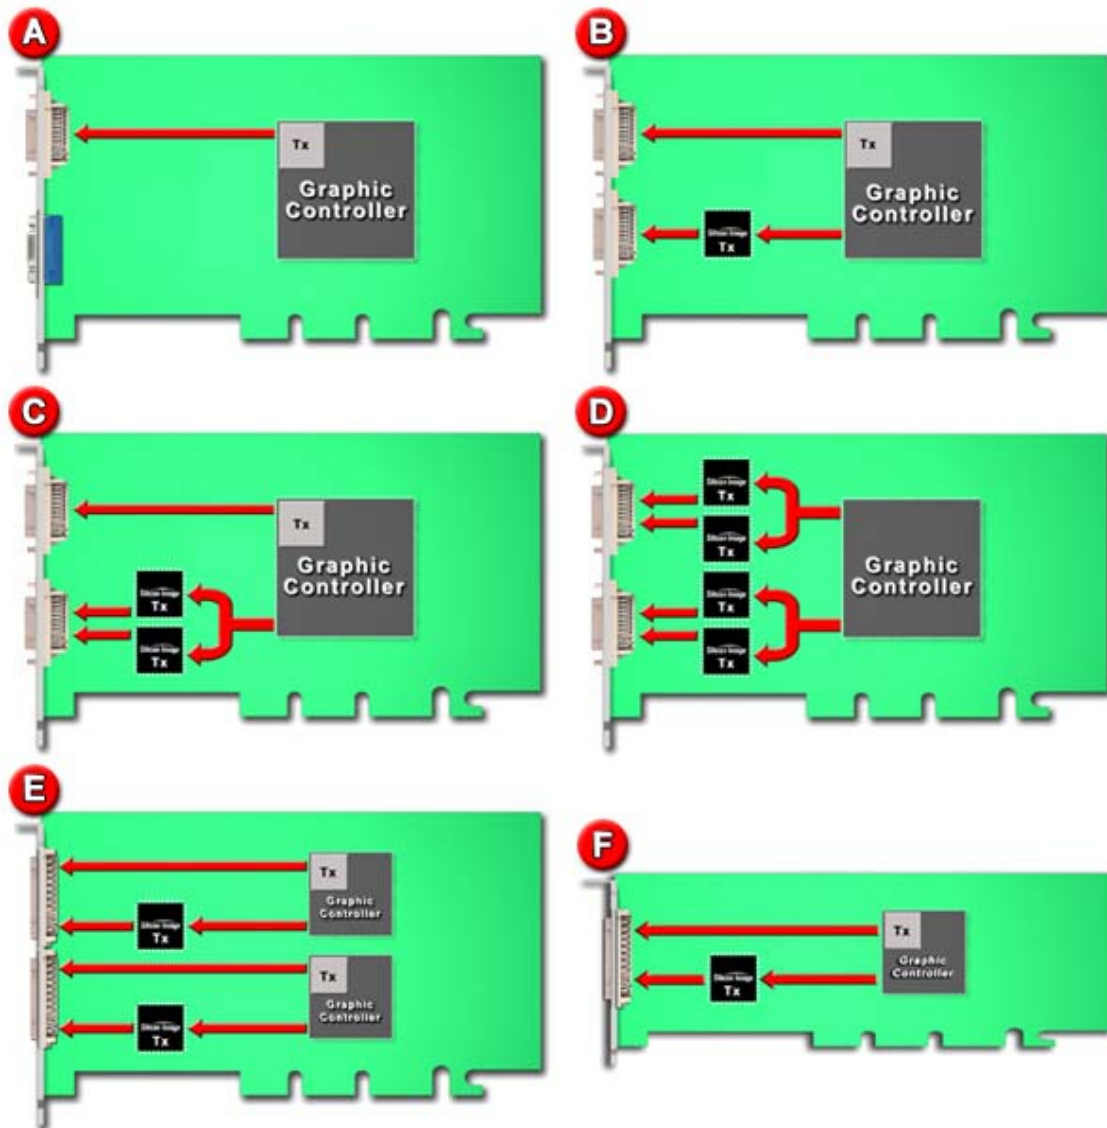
A

Tx

Graphic Controller

B

Tx

Graphic Controller

Silicon Image Tx

C

Tx

Graphic Controller

Silicon Image Tx

Silicon Image Tx

D

Silicon Image Tx

Silicon Image Tx

Silicon Image Tx

Silicon Image Tx

Graphic Controller

E

Tx

Graphic Controller

Silicon Image Tx

Tx

Graphic Controller

Silicon Image Tx

F

Tx

Graphic Controller

Silicon Image Tx